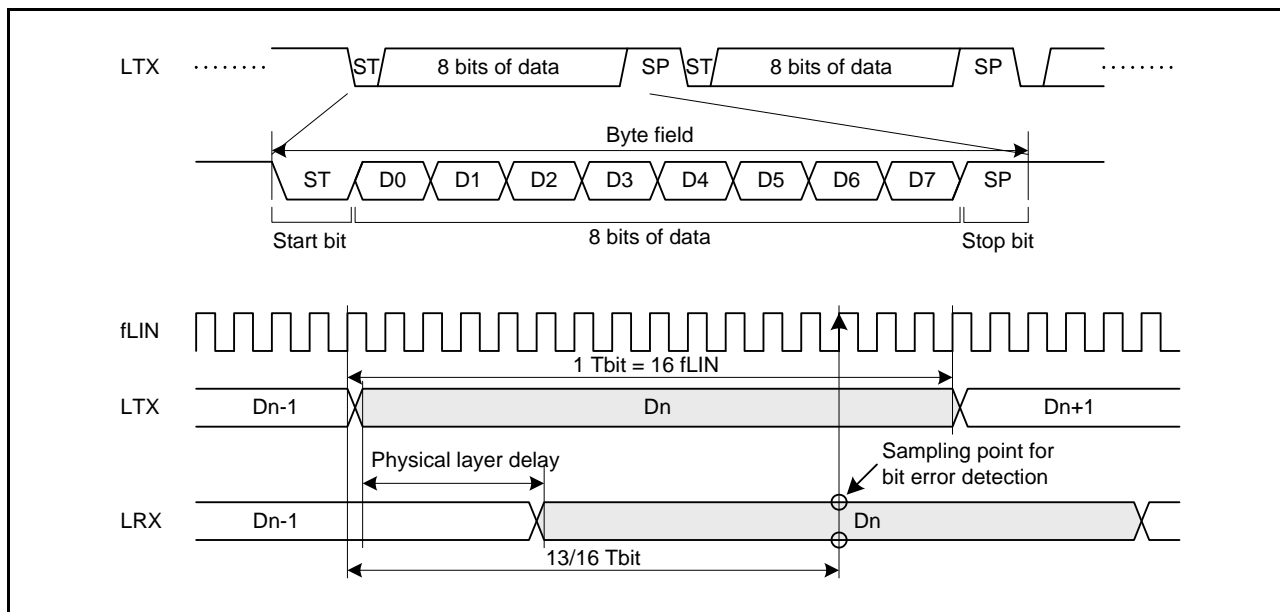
LTX ········ ST 8 bits of data SP ST 8 bits of data SP ········

Byte field

ST D0 D1 D2 D3 D4 D5 D6 D7 SP

Start bit 8 bits of data Stop bit

fLIN

1 Tbit = 16 fLIN

LTX Dn-1 Dn Dn+1

Physical layer delay

Sampling point for bit error detection

LRX Dn-1 Dn

13/16 Tbit